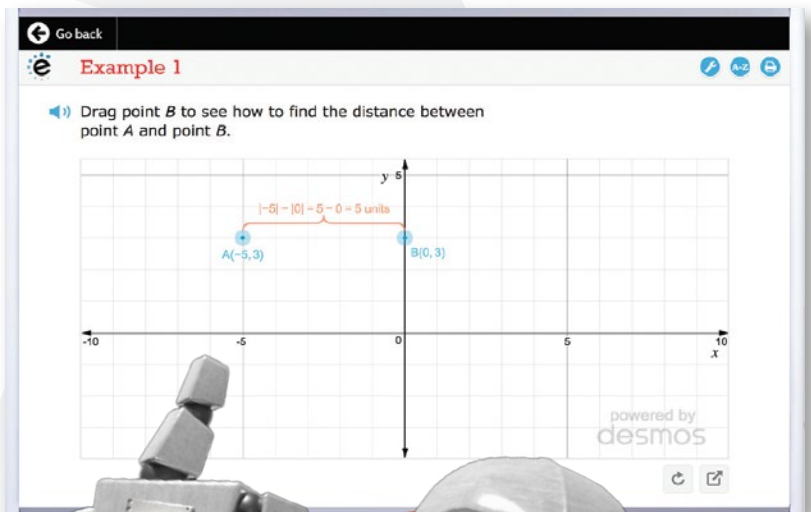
Go back

e Example 1

A-Z

Drag point $B$ to see how to find the distance between point $A$ and point $B$.

$|-5| - |0| = 5 - 0 = 5$ units

y 5

A(−5, 3)

B(0, 3)

-10

-5

0

5

10

x

powered by desmos